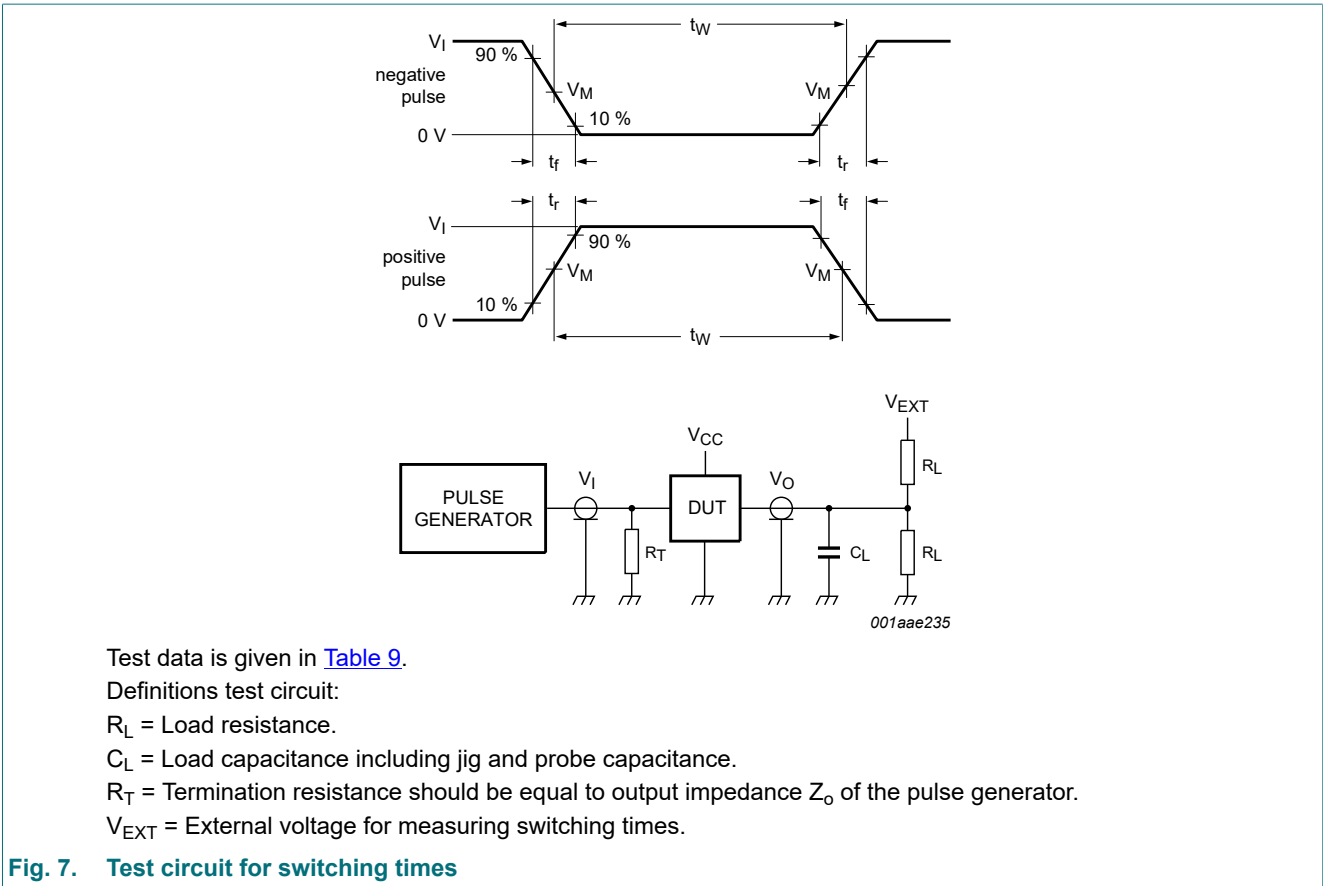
$t_W$

$V_I$

90 %

negative pulse

$V_M$

$V_M$

10 %

0 V

$t_f$

$t_r$

$t_r$

$t_f$

$V_I$

90 %

positive pulse

$V_M$

$V_M$

10 %

0 V

$t_W$

$V_{EXT}$

$V_{CC}$

$R_L$

PULSE GENERATOR

$V_I$

DUT

$V_O$

$R_T$

$C_L$

$R_L$

001aae235

Test data is given in Table 9.

Definitions test circuit:

$R_L$ = Load resistance.

$C_L$ = Load capacitance including jig and probe capacitance.

$R_T$ = Termination resistance should be equal to output impedance $Z_o$ of the pulse generator.

$V_{EXT}$ = External voltage for measuring switching times.

Fig. 7. Test circuit for switching times